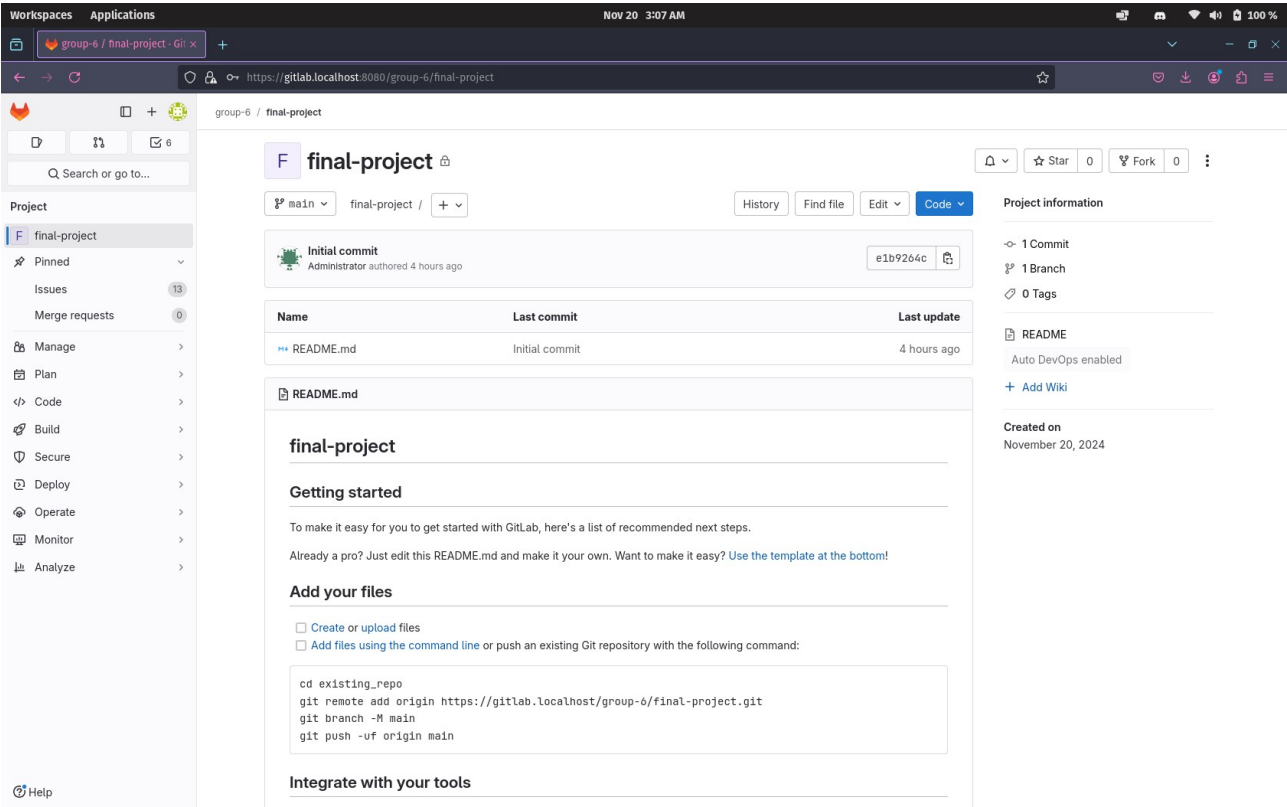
Workspaces Applications Nov 20 3:07 AM 100 %

group-6 / final-project · Git ×

https://gitlab.localhost:8080/group-6/final-project

6

Search or go to...

Project

F final-project

Pinned

Issues 13

Merge requests 0

Manage

Plan

Code

Build

Secure

Deploy

Operate

Monitor

Analyze

Help

group-6 / final-project

F final-project

main final-project / +

History Find file Edit Code

Star 0 Fork 0

Initial commit
Administrator authored 4 hours ago

e1b9264c

| Name | Last commit | Last update |
|---|---|---|
| README.md | Initial commit | 4 hours ago |

README.md

final-project

Getting started

To make it easy for you to get started with GitLab, here's a list of recommended next steps.

Already a pro? Just edit this README.md and make it your own. Want to make it easy? Use the template at the bottom!

Add your files

Create or upload files
Add files using the command line or push an existing Git repository with the following command:

cd existing_repo
git remote add origin https://gitlab.localhost/group-6/final-project.git
git branch -M main
git push -uf origin main

Integrate with your tools

Project information

1 Commit

1 Branch

0 Tags

README

Auto DevOps enabled

+ Add Wiki

Created on
November 20, 2024